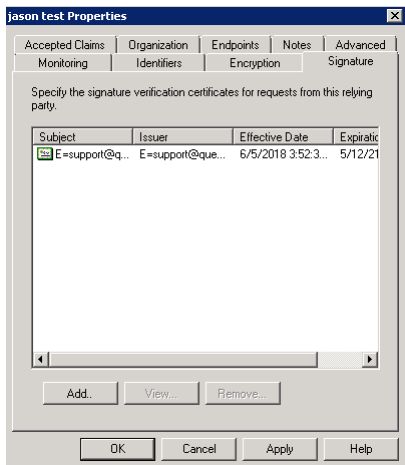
jason test Properties

Accepted Claims | Organization | Endpoints | Notes | Advanced
Monitoring | Identifiers | Encryption | Signature

Specify the signature verification certificates for requests from this relying party.

| Subject | Issuer | Effective Date | Expiratio |
|---|---|---|---|
| E=support@q... | E=support@que... | 6/5/2018 3:52:3... | 5/12/21 |

Add.. | View... | Remove...

OK | Cancel | Apply | Help